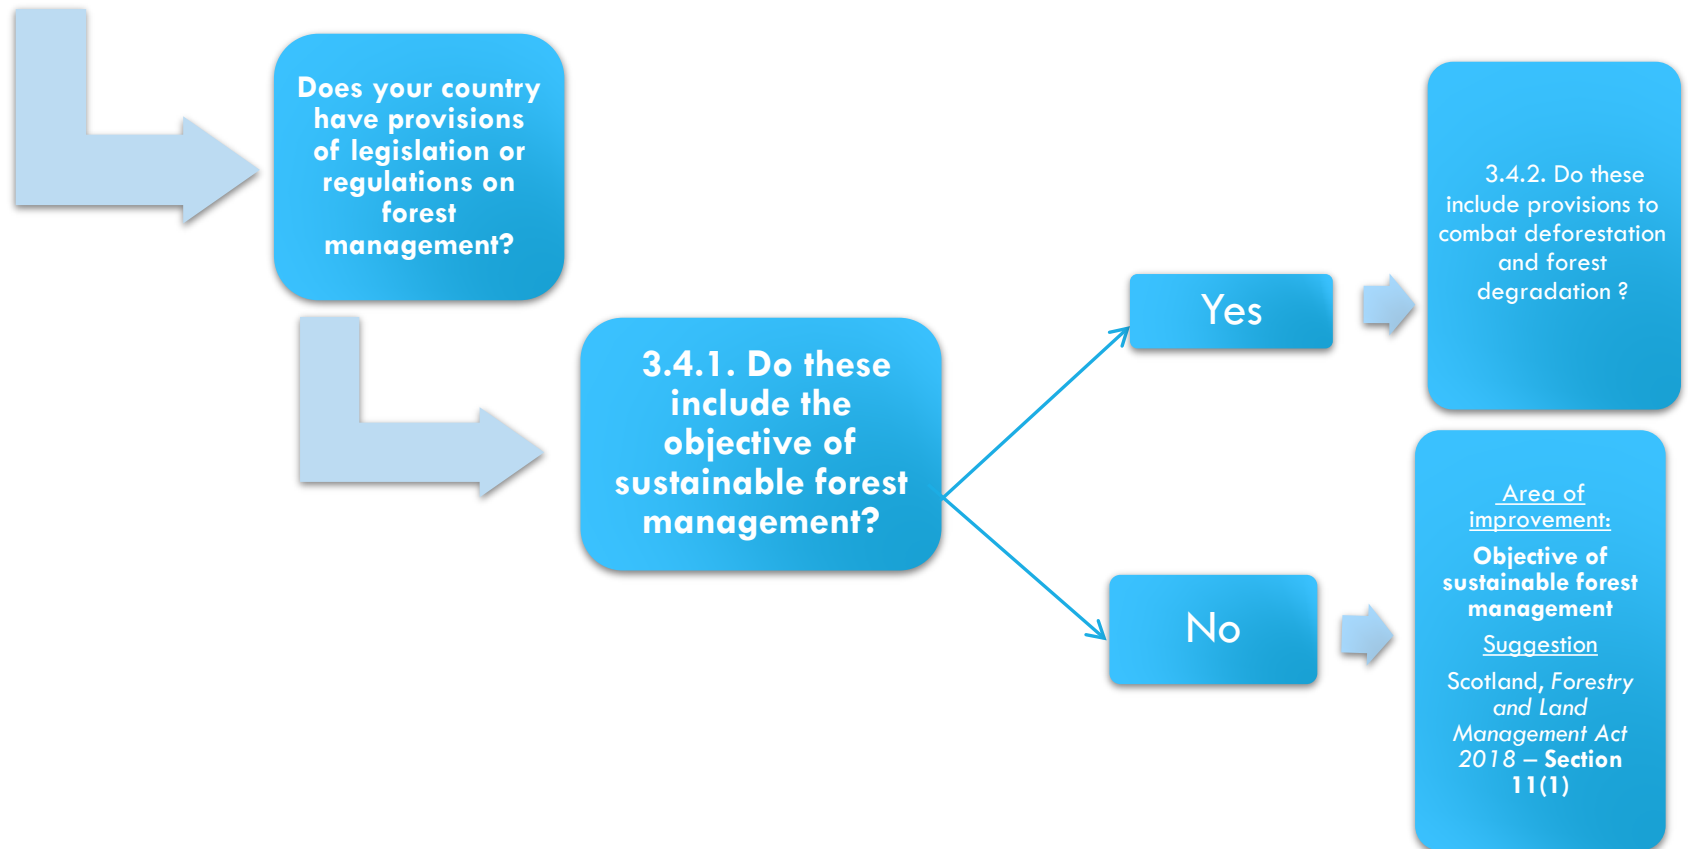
Does your country have provisions of legislation or regulations on forest management?

3.4.1. Do these include the objective of sustainable forest management?

Yes

No

3.4.2. Do these include provisions to combat deforestation and forest degradation ?

Area of improvement:

Objective of sustainable forest management

Suggestion

Scotland, Forestry and Land Management Act 2018 – Section 11(1)